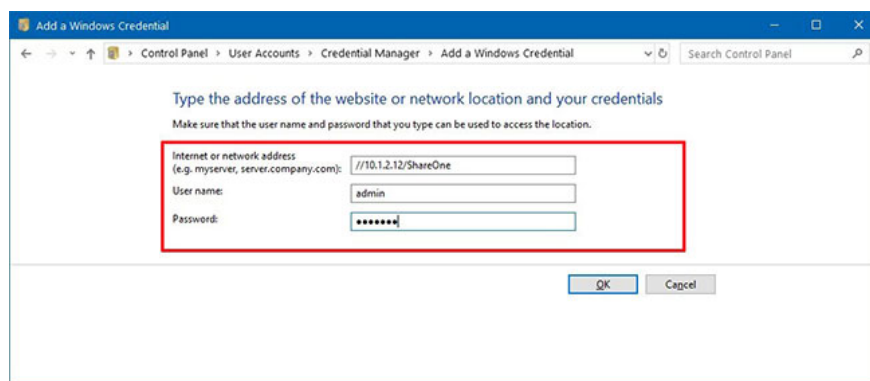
Add a Windows Credential

Control Panel > User Accounts > Credential Manager > Add a Windows Credential

Search Control Panel

Type the address of the website or network location and your credentials

Make sure that the user name and password that you type can be used to access the location.

Internet or network address (e.g. myserver, server.company.com): //10.1.2.12/ShareOne

User name: admin

Password: •••••••

OK

Cancel